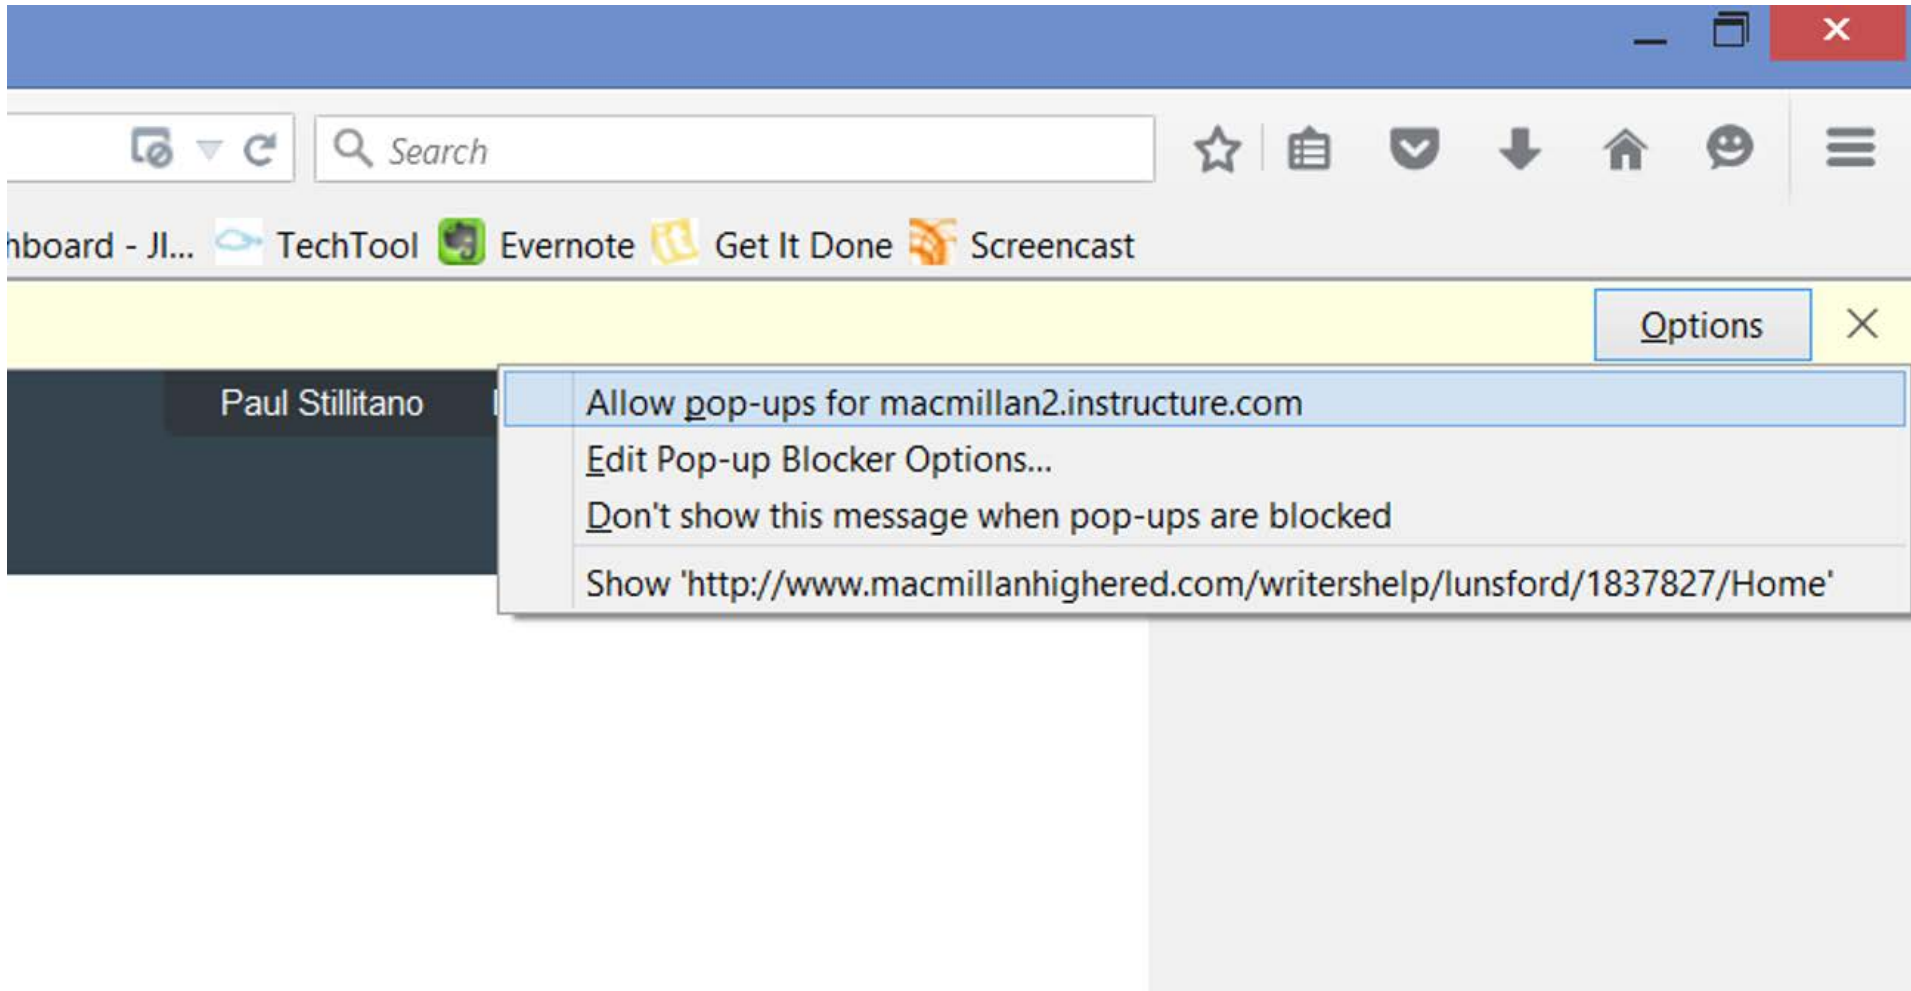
Search

hboard - JI... TechTool Evernote Get It Done Screencast

Options

Paul Stillitano

Allow pop-ups for macmillan2.instructure.com
Edit Pop-up Blocker Options...
Don't show this message when pop-ups are blocked
Show 'http://www.macmillanhighered.com/writershelp/lunsford/1837827/Home'